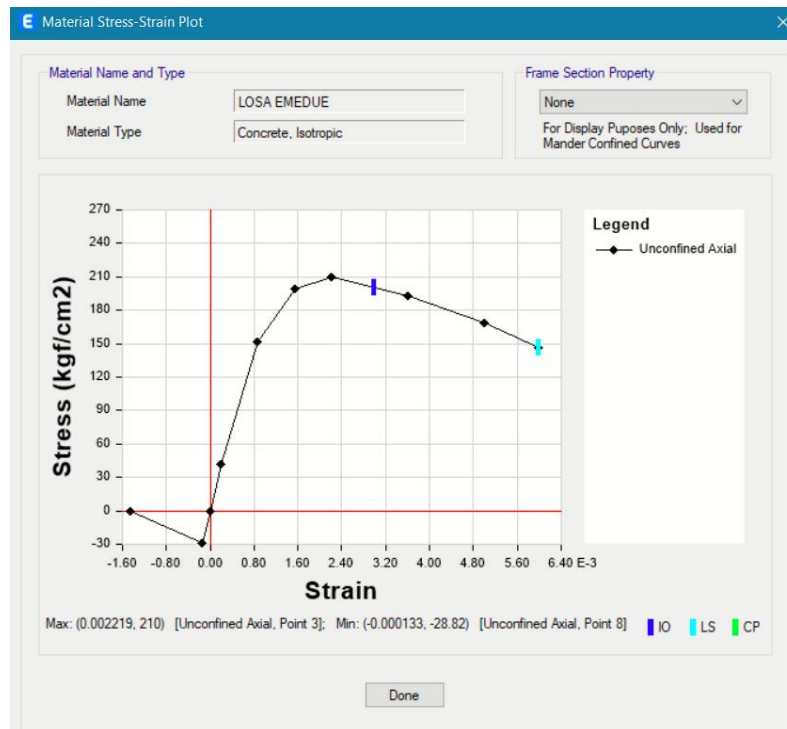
E Material Stress-Strain Plot

Material Name and Type

Material Name LOSA EMEDUE

Material Type Concrete, Isotropic

Frame Section Property

None

For Display Puposes Only; Used for Mander Confined Curves

270
240
210
180
150
120
90
60
30
0
-30

Stress (kgf/cm2)

-1.60 -0.80 0.00 0.80 1.60 2.40 3.20 4.00 4.80 5.60 6.40 E-3

Strain

Legend

Unconfined Axial

Max: (0.002219, 210) [Unconfined Axial, Point 3]; Min: (-0.000133, -28.82) [Unconfined Axial, Point 8]

IO LS CP

Done